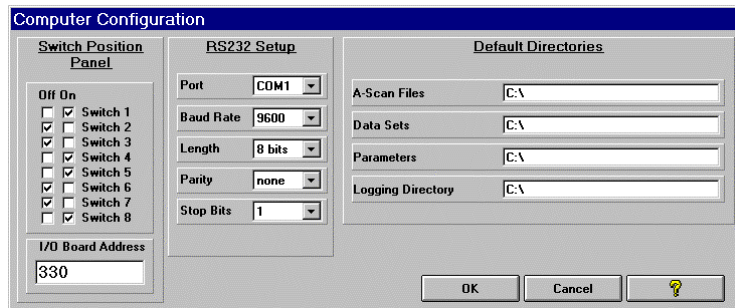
Computer Configuration

Switch Position Panel

Off On
Switch 1
Switch 2
Switch 3
Switch 4
Switch 5
Switch 6
Switch 7
Switch 8

I/O Board Address
330

RS232 Setup

Port COM1
Baud Rate 9600
Length 8 bits
Parity none
Stop Bits 1

Default Directories

A-Scan Files C:\
Data Sets C:\
Parameters C:\
Logging Directory C:\

OK
Cancel
?